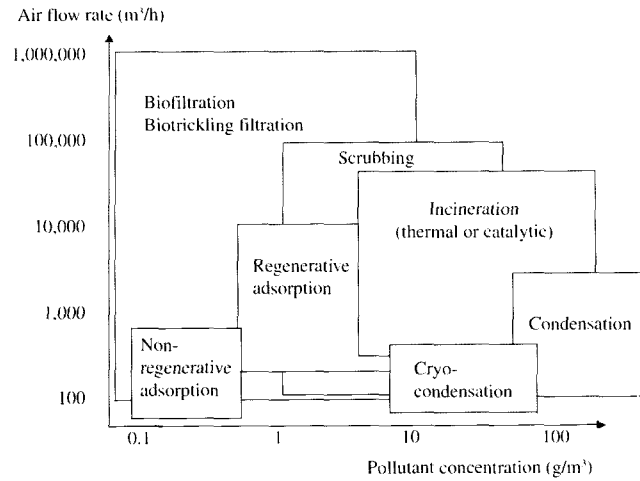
Air flow rate ($m^3$/h)

1,000,000

100,000

10,000

1,000

100

Biofiltration
Biotrickling filtration

Scrubbing

Incineration
(thermal or catalytic)

Regenerative
adsorption

Condensation

Non-
regenerative
adsorption

Cryo-
condensation

0.1

1

10

100

Pollutant concentration (g/$m^3$)